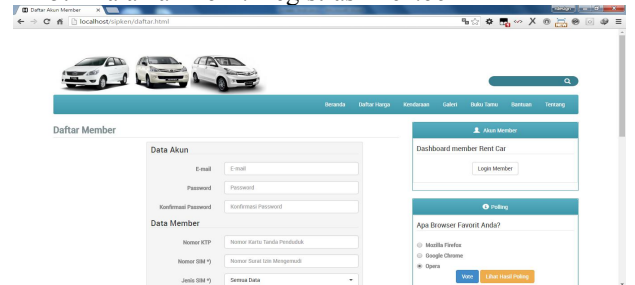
Daftar Akun Member
localhost/sipken/daftar.html

Beranda Daftar Harga Kendaraan Galeri Buku Tamu Bantuan Tentang

Daftar Member

Data Akun

E-mail E-mail

Password Password

Konfirmasi Password Konfirmasi Password

Data Member

Nomor KTP Nomor Kartu Tanda Penduduk

Nomor SIM *) Nomor Surat Izin Mengemudi

Jenis SIM *) Semua Data

Akun Member

Dashboard member Rent Car

Login Member

Polling

Apa Browser Favorit Anda?

Mozilla Firefox
Google Chrome
Opera

Vote Lihat Hasil Polling